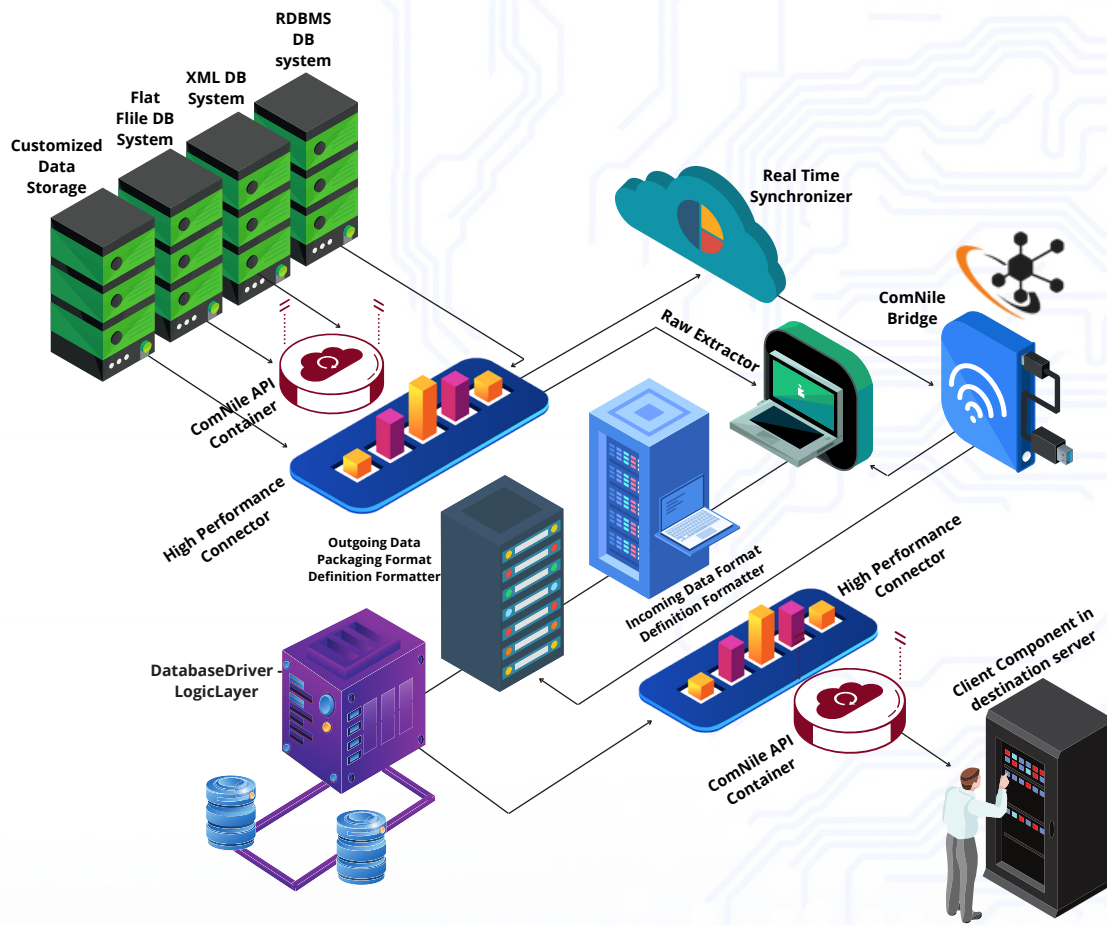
RDBMS DB system

XML DB System

Flat Flile DB System

Customized Data Storage

Real Time Synchronizer

ComNile Bridge

Raw Extractor

ComNile API Container

High Performance Connector

Outgoing Data Packaging Format Definition Formatter

Incoming Data Format Definition Formatter

High Performance Connector

DatabaseDriver LogicLayer

ComNile API Container

Client Component in destination server